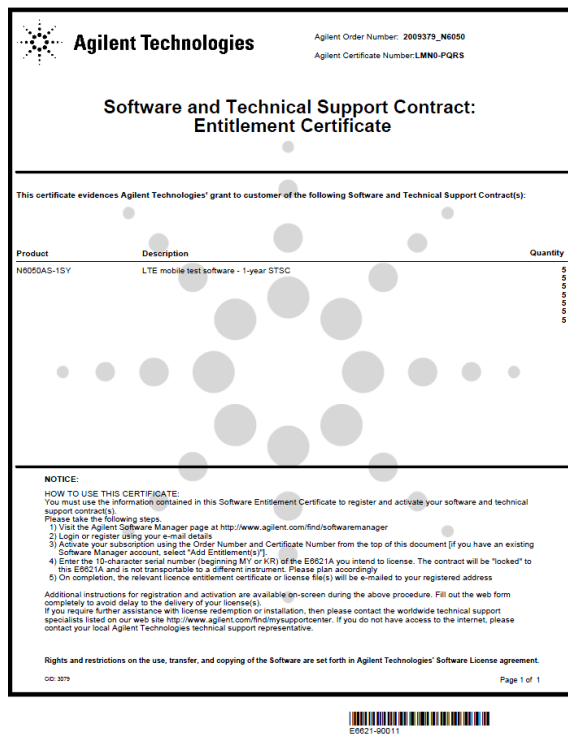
Agilent Technologies

Agilent Order Number: 2009379_N6050

Agilent Certificate Number: LMN0-PQRS

Software and Technical Support Contract: Entitlement Certificate

This certificate evidences Agilent Technologies' grant to customer of the following Software and Technical Support Contract(s):

| Product | Description | Quantity |
|---|---|---|
| N6050AS-1SY | LTE mobile test software - 1-year STSC | 5 5 5 5 5 5 5 |

NOTICE:

HOW TO USE THIS CERTIFICATE:
You must use the information contained in this Software Entitlement Certificate to register and activate your software and technical support contract(s).
Please take the following steps.
1) Visit the Agilent Software Manager page at http://www.agilent.com/find/softwaremanager
2) Login or register using your e-mail details
3) Activate your subscription using the Order Number and Certificate Number from the top of this document [if you have an existing Software Manager account, select "Add Entitlement(s)"].
4) Enter the 10-character serial number (beginning MY or KR) of the E6621A you intend to license. The contract will be "locked" to this E6621A and is not transportable to a different instrument. Please plan accordingly
5) On completion, the relevant licence entitlement certificate or license file(s) will be e-mailed to your registered address

Additional instructions for registration and activation are available on-screen during the above procedure. Fill out the web form completely to avoid delay to the delivery of your license(s).
If you require further assistance with license redemption or installation, then please contact the worldwide technical support specialists listed on our web site http://www.agilent.com/find/mysupportcenter. If you do not have access to the internet, please contact your local Agilent Technologies technical support representative.

Rights and restrictions on the use, transfer, and copying of the Software are set forth in Agilent Technologies' Software License agreement.

OID: 3079

Page 1 of 1

E6621-90011